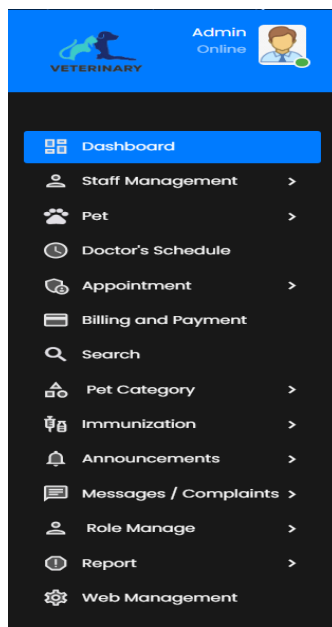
VETERINARY

Admin
Online

Dashboard
Staff Management >
Pet >
Doctor's Schedule
Appointment >
Billing and Payment
Search
Pet Category >
Immunization >
Announcements >
Messages / Complaints >
Role Manage >
Report >
Web Management